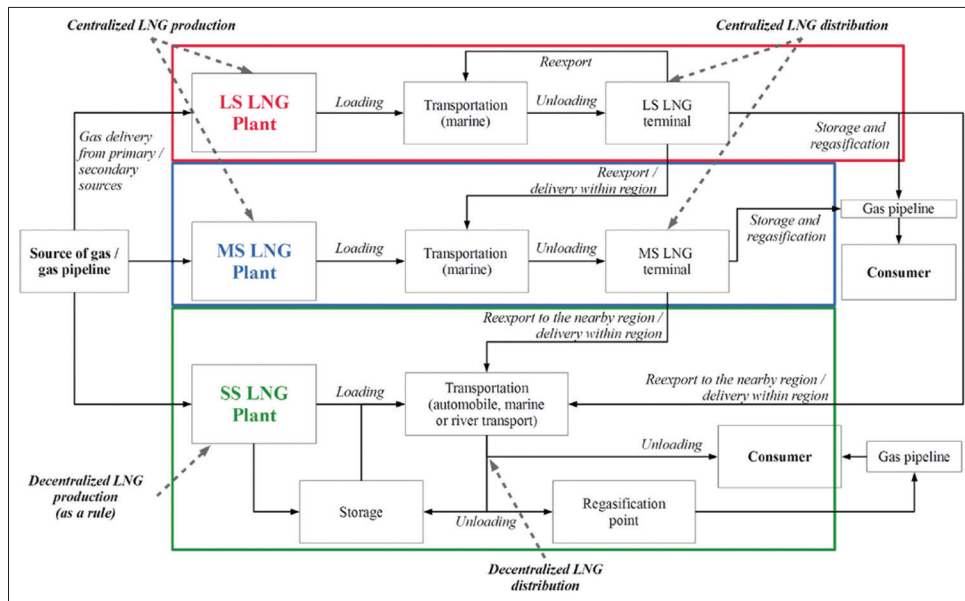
Centralized LNG production

Centralized LNG distribution

Reexport

LS LNG Plant

Loading

Transportation (marine)

Unloading

LS LNG terminal

Gas delivery from primary / secondary sources

Storage and regasification

Reexport / delivery within region

Gas pipeline

Source of gas / gas pipeline

MS LNG Plant

Loading

Transportation (marine)

Unloading

MS LNG terminal

Storage and regasification

Consumer

Reexport to the nearby region / delivery within region

SS LNG Plant

Loading

Transportation (automobile, marine or river transport)

Reexport to the nearby region / delivery within region

Unloading

Consumer

Gas pipeline

Decentralized LNG production (as a rule)

Storage

Unloading

Regasification point

Decentralized LNG distribution